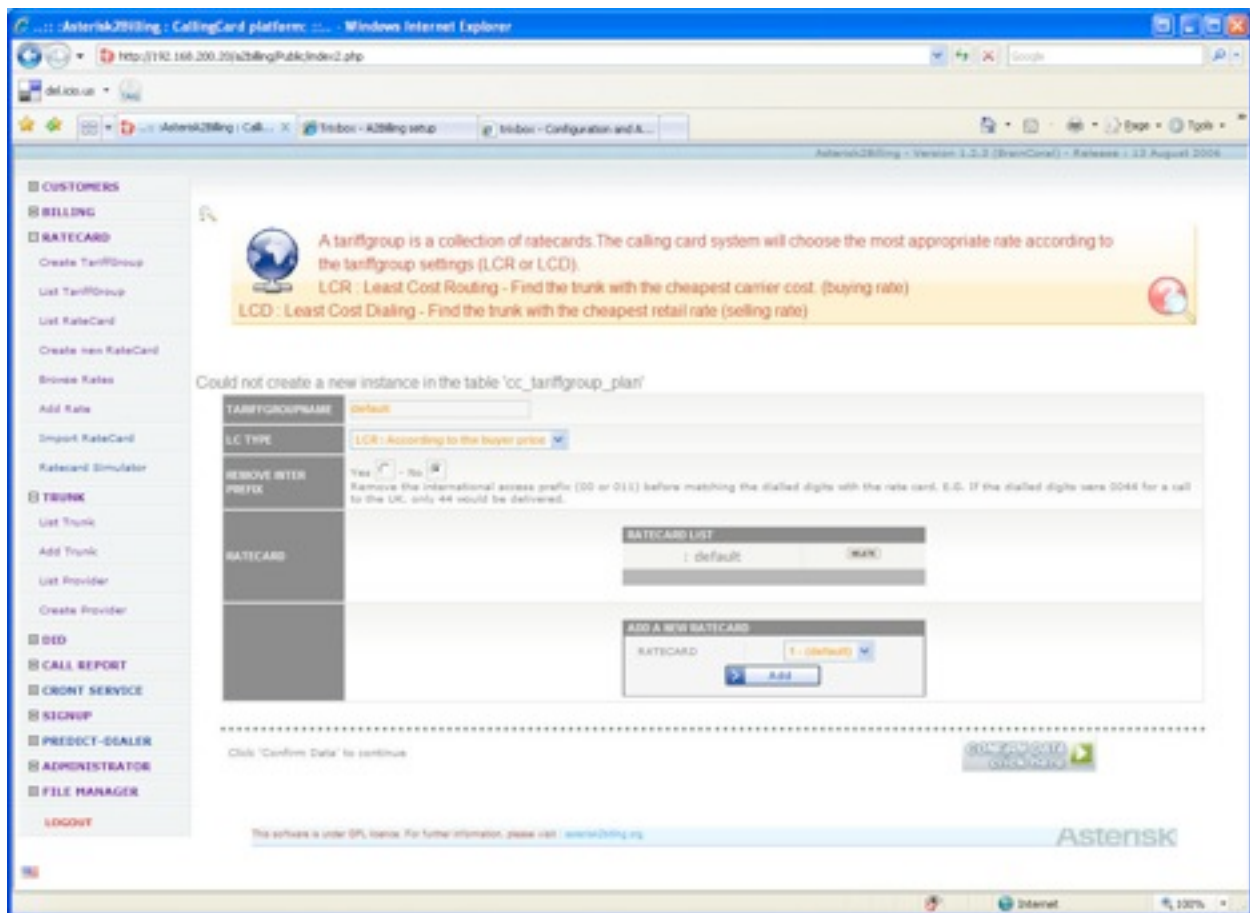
..:: :Asterisk2Billing : CallingCard platform: ::.. - Windows Internet Explorer

http://192.168.200.20/a2billing/Public/index2.php

Google

del.icio.us

..:: :Asterisk2Billing : Call... | Trixbox - A2Billing setup | trixbox - Configuration and A...

Page · Tools ·

Asterisk2Billing - Version 1.2.3 (BrainCoral) - Release : 13 August 2006

CUSTOMERS
BILLING
RATECARD
Create TariffGroup
List TariffGroup
List RateCard
Create new RateCard
Browse Rates
Add Rate
Import RateCard
Ratecard Simulator
TRUNK
List Trunk
Add Trunk
List Provider
Create Provider
DID
CALL REPORT
CRONT SERVICE
SIGNUP
PREDICT-DEALER
ADMINISTRATOR
FILE MANAGER
LOGOUT

A tariffgroup is a collection of ratecards.The calling card system will choose the most appropriate rate according to the tariffgroup settings (LCR or LCD).
LCR : Least Cost Routing - Find the trunk with the cheapest carrier cost. (buying rate)
LCD : Least Cost Dialing - Find the trunk with the cheapest retail rate (selling rate)

Could not create a new instance in the table 'cc_tariffgroup_plan'

| TARIFFGROUPNAME | default |
|---|---|
| LC TYPE | LCR : According to the buyer price |
| REMOVE INTER PREFIX | Yes - No. Remove the international access prefix (00 or 011) before matching the dialled digits with the rate card. E.G. If the dialled digits were 0044 for a call to the UK, only 44 would be delivered. |
| RATECARD | RATECARD LIST : default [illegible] |
| | ADD A NEW RATECARD RATECARD 1 - (default) Add |

Click 'Confirm Data' to continue

CONFIRM DATA

This software is under GPL licence. For further information, please visit : asterisk2billing.org

Asterisk

Internet | 100%